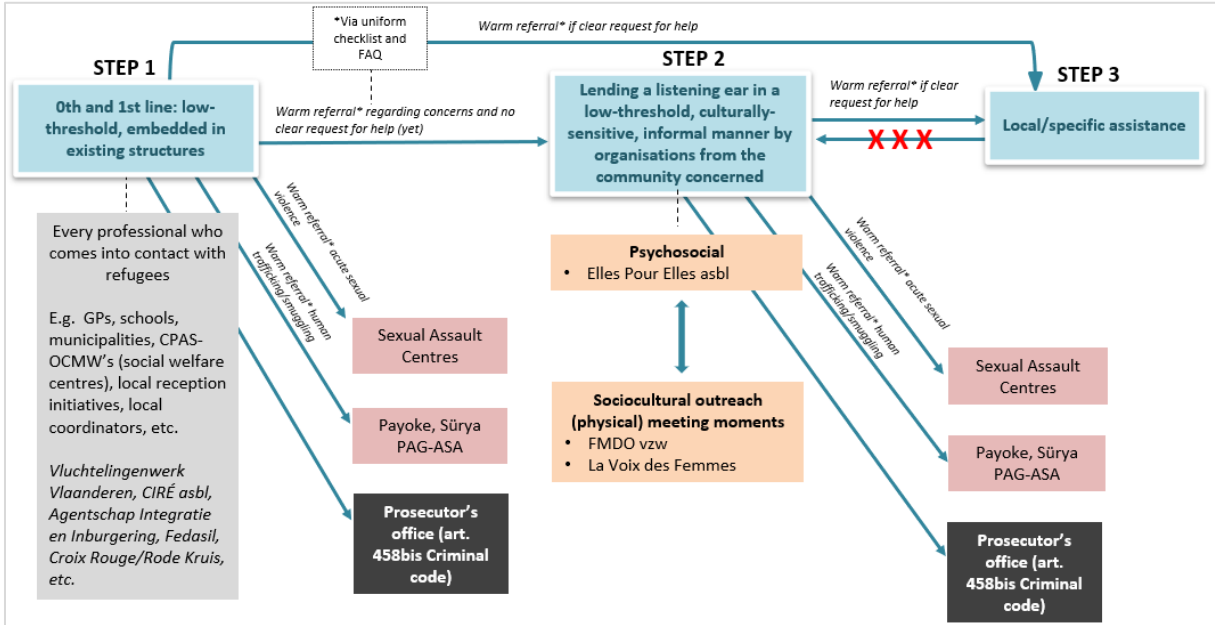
*Via uniform checklist and FAQ

Warm referral* if clear request for help

STEP 1

0th and 1st line: low-threshold, embedded in existing structures

Warm referral* regarding concerns and no clear request for help (yet)

STEP 2

Lending a listening ear in a low-threshold, culturally-sensitive, informal manner by organisations from the community concerned

Warm referral* if clear request for help

X X X

STEP 3

Local/specific assistance

Every professional who comes into contact with refugees

E.g. GPs, schools, municipalities, CPAS-OCMW's (social welfare centres), local reception initiatives, local coordinators, etc.

*Vluchtelingenwerk Vlaanderen, CIRÉ asbl, Agentschap Integratie en Inburgering, Fedasil, Croix Rouge/Rode Kruis, etc.*

Warm referral* acute sexual violence

Warm referral* human trafficking/smuggling

Sexual Assault Centres

Payoke, Sürya PAG-ASA

Prosecutor's office (art. 458bis Criminal code)

Psychosocial
• Elles Pour Elles asbl

Sociocultural outreach (physical) meeting moments
• FMDO vzw
• La Voix des Femmes

Warm referral* acute sexual violence

Warm referral* human trafficking/smuggling

Sexual Assault Centres

Payoke, Sürya PAG-ASA

Prosecutor's office (art. 458bis Criminal code)